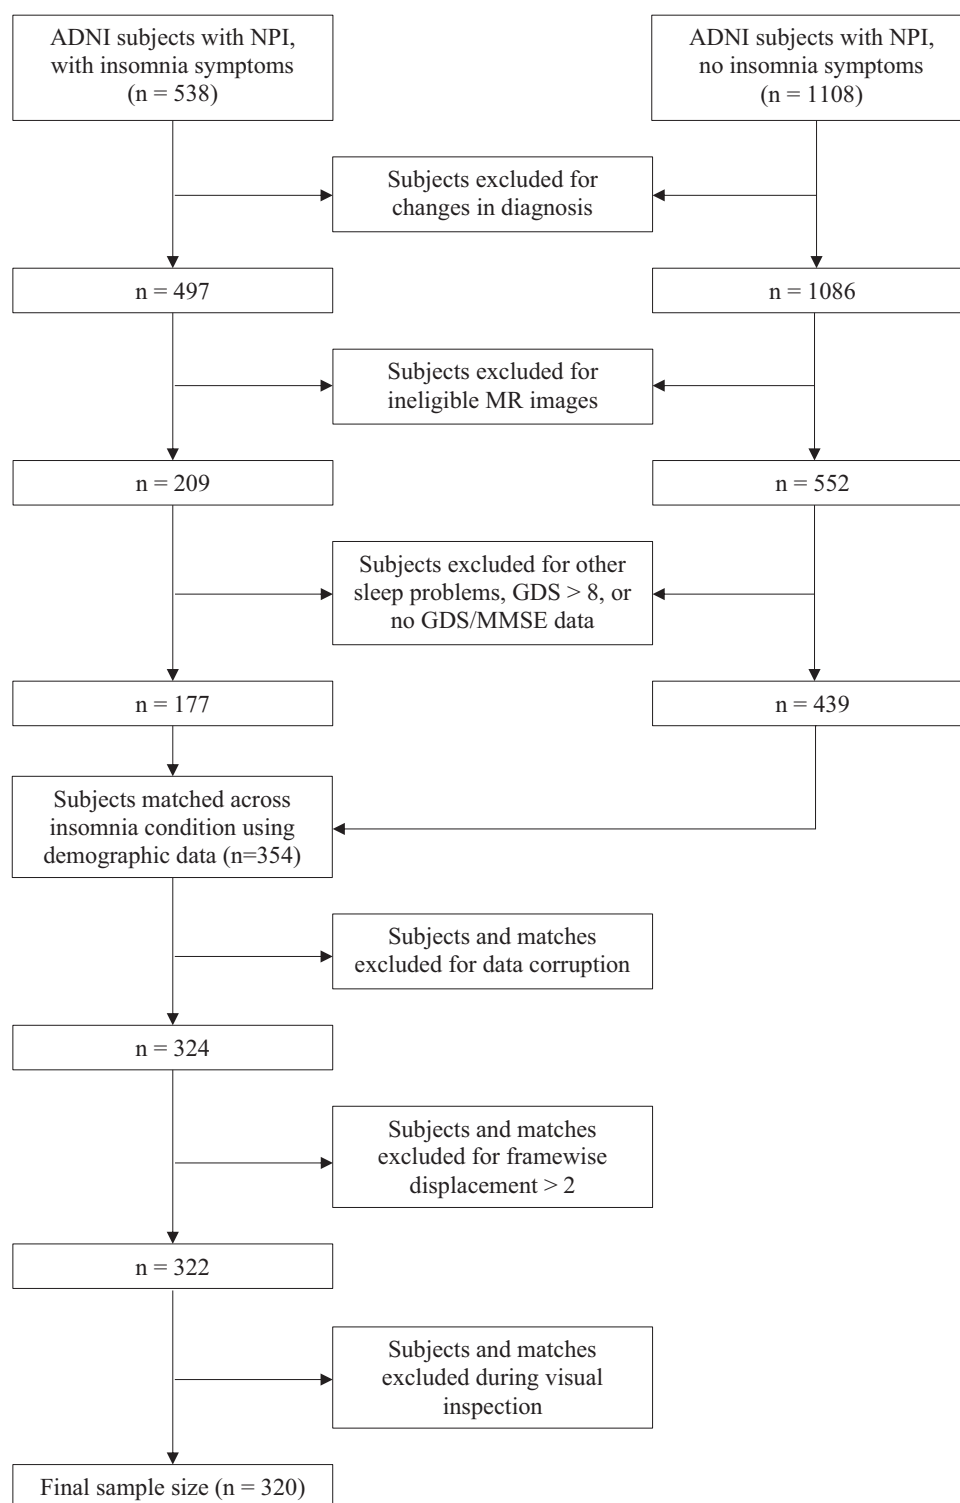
ADNI subjects with NPI, with insomnia symptoms (n = 538)

ADNI subjects with NPI, no insomnia symptoms (n = 1108)

Subjects excluded for changes in diagnosis

n = 497

n = 1086

Subjects excluded for ineligible MR images

n = 209

n = 552

Subjects excluded for other sleep problems, GDS > 8, or no GDS/MMSE data

n = 177

n = 439

Subjects matched across insomnia condition using demographic data (n=354)

Subjects and matches excluded for data corruption

n = 324

Subjects and matches excluded for framewise displacement > 2

n = 322

Subjects and matches excluded during visual inspection

Final sample size (n = 320)